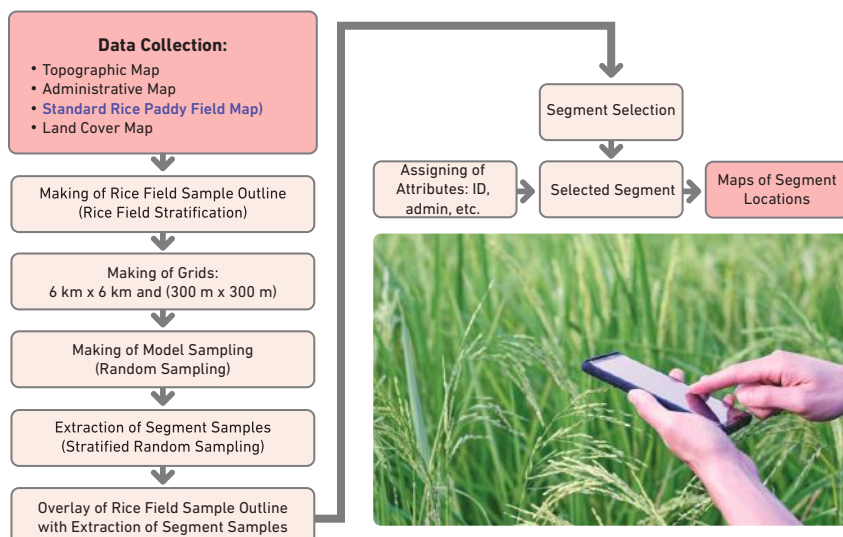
Data Collection:

• Topographic Map
• Administrative Map
• Standard Rice Paddy Field Map)
• Land Cover Map

Making of Rice Field Sample Outline (Rice Field Stratification)

Making of Grids: 6 km x 6 km and (300 m x 300 m)

Making of Model Sampling (Random Sampling)

Extraction of Segment Samples (Stratified Random Sampling)

Overlay of Rice Field Sample Outline with Extraction of Segment Samples

Segment Selection

Assigning of Attributes: ID, admin, etc.

Selected Segment

Maps of Segment Locations